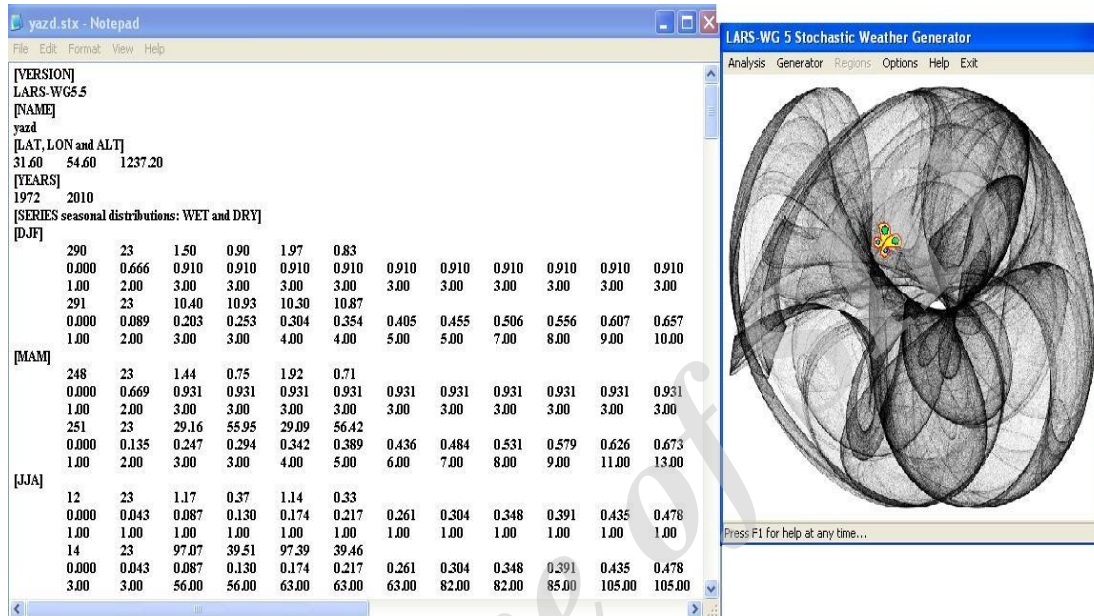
yazd.stx - Notepad
File Edit Format View Help

[VERSION]
LARS-WG5.5
[NAME]
yazd
[LAT, LON and ALT]
31.60 54.60 1237.20
[YEARS]
1972 2010
[SERIES seasonal distributions: WET and DRY]
[DJF]
290 23 1.50 0.90 1.97 0.83
0.000 0.666 0.910 0.910 0.910 0.910 0.910 0.910 0.910 0.910 0.910 0.910
1.00 2.00 3.00 3.00 3.00 3.00 3.00 3.00 3.00 3.00 3.00 3.00
291 23 10.40 10.93 10.30 10.87
0.000 0.089 0.203 0.253 0.304 0.354 0.405 0.455 0.506 0.556 0.607 0.657
1.00 2.00 3.00 3.00 4.00 4.00 5.00 5.00 7.00 8.00 9.00 10.00
[MAM]
248 23 1.44 0.75 1.92 0.71
0.000 0.669 0.931 0.931 0.931 0.931 0.931 0.931 0.931 0.931 0.931 0.931
1.00 2.00 3.00 3.00 3.00 3.00 3.00 3.00 3.00 3.00 3.00 3.00
251 23 29.16 55.95 29.09 56.42
0.000 0.135 0.247 0.294 0.342 0.389 0.436 0.484 0.531 0.579 0.626 0.673
1.00 2.00 3.00 3.00 4.00 5.00 6.00 7.00 8.00 9.00 11.00 13.00
[JJA]
12 23 1.17 0.37 1.14 0.33
0.000 0.043 0.087 0.130 0.174 0.217 0.261 0.304 0.348 0.391 0.435 0.478
1.00 1.00 1.00 1.00 1.00 1.00 1.00 1.00 1.00 1.00 1.00 1.00
14 23 97.07 39.51 97.39 39.46
0.000 0.043 0.087 0.130 0.174 0.217 0.261 0.304 0.348 0.391 0.435 0.478
3.00 3.00 56.00 56.00 63.00 63.00 63.00 82.00 82.00 85.00 105.00 105.00

LARS-WG 5 Stochastic Weather Generator
Analysis Generator Regions Options Help Exit
Press F1 for help at any time...